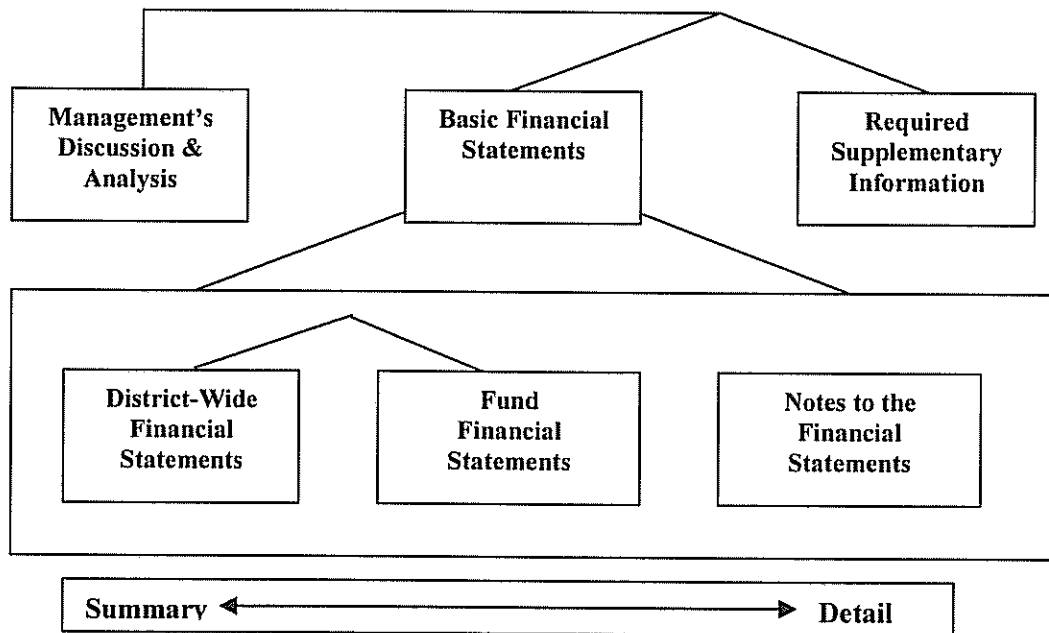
Management's Discussion & Analysis

Basic Financial Statements

Required Supplementary Information

District-Wide Financial Statements

Fund Financial Statements

Notes to the Financial Statements

Summary

Detail